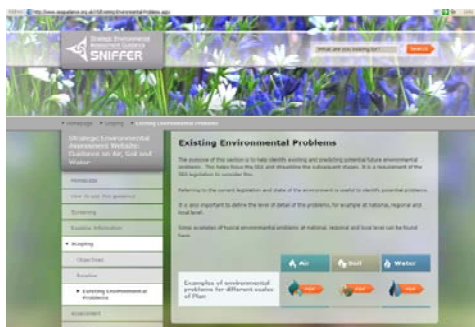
Strategic Environmental Assessment Guidance
SNIFFER

What are you looking for?
Search

Homepage > Scoping > Existing Environmental Problems

Strategic Environmental Assessment Website: Guidance on Air, Soil and Water

Introduction
How to use this guidance
Screening
Baseline Information
Scoping
Objectives
Baseline
Existing Environmental Problems
Assessment

Existing Environmental Problems

The purpose of this section is to help identify existing and predicting potential future environmental problems. This helps focus the SEA and streamline the subsequent stages. It is a requirement of the SEA legislation to consider this.

Referring to the current legislation and state of the environment is useful to identify potential problems.

It is also important to define the level of detail of the problems, for example at national, regional and local level.

Some examples of typical environmental problems at national, regional and local level can be found here.

Air
Soil
Water

Examples of environmental problems for different scales of Plan